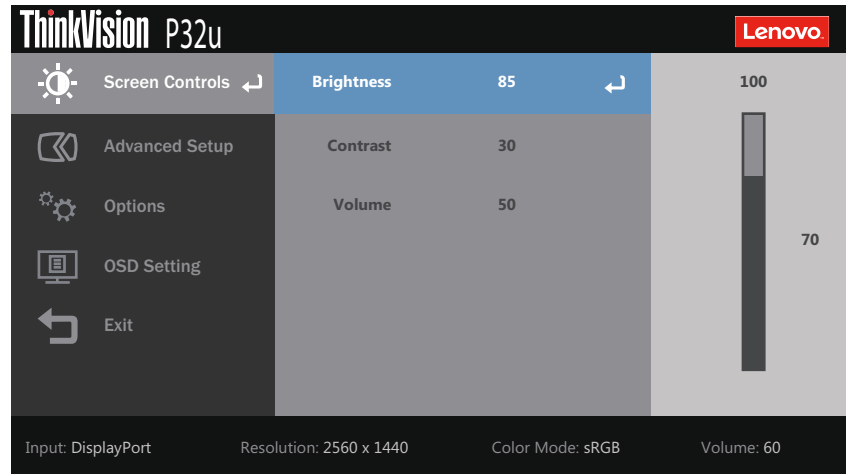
ThinkVision P32u

Lenovo

Screen Controls

Advanced Setup

Options

OSD Setting

Exit

Brightness 85

Contrast 30

Volume 50

100

70

Input: DisplayPort

Resolution: 2560 x 1440

Color Mode: sRGB

Volume: 60